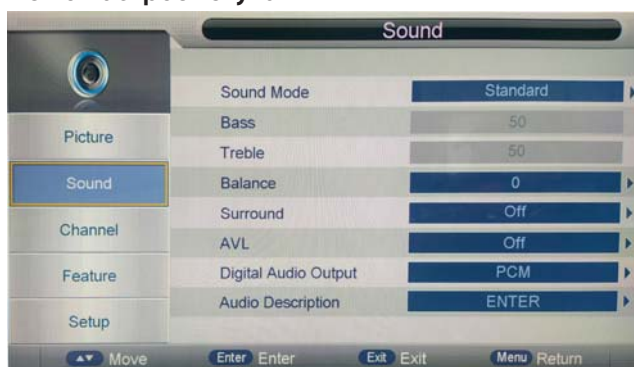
Sound

Picture
Sound
Channel
Feature
Setup

| Sound Mode | Standard |
|---|---|
| Bass | 50 |
| Treble | 50 |
| Balance | 0 |
| Surround | Off |
| AVL | Off |
| Digital Audio Output | PCM |
| Audio Description | ENTER |

▲▼ Move Enter Enter Exit Exit Menu Return